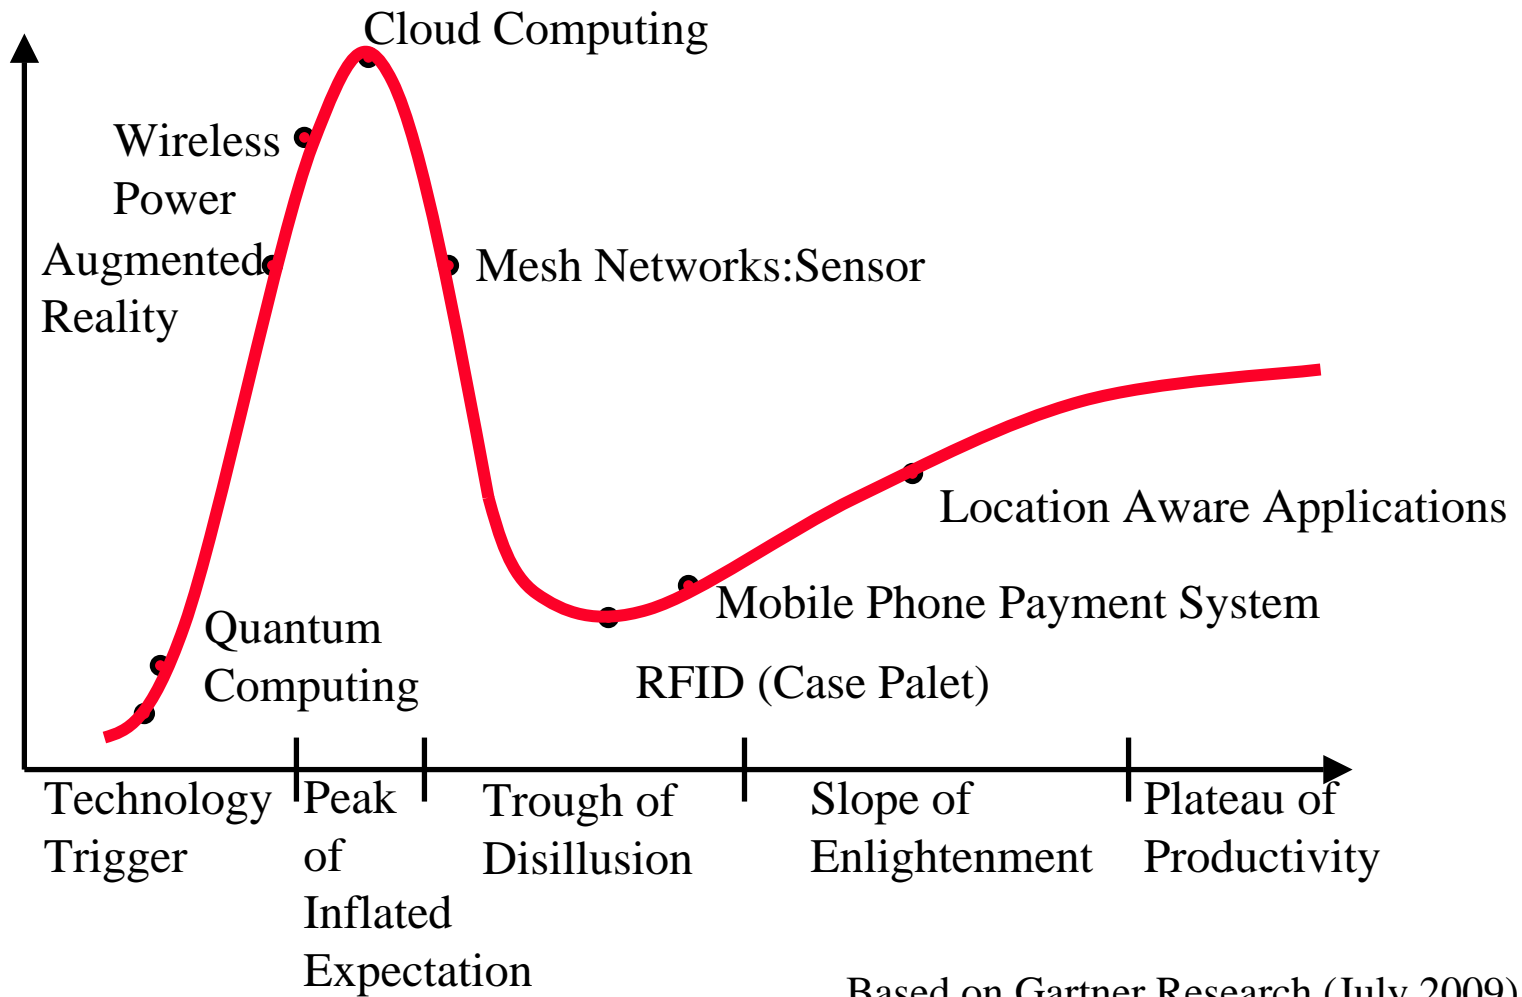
Cloud Computing

Wireless Power

Augmented Reality

Mesh Networks:Sensor

Location Aware Applications

Mobile Phone Payment System

Quantum Computing

RFID (Case Palet)

Technology Trigger

Peak of Inflated Expectation

Trough of Disillusion

Slope of Enlightenment

Plateau of Productivity

Based on Gartner Research (July 2009)